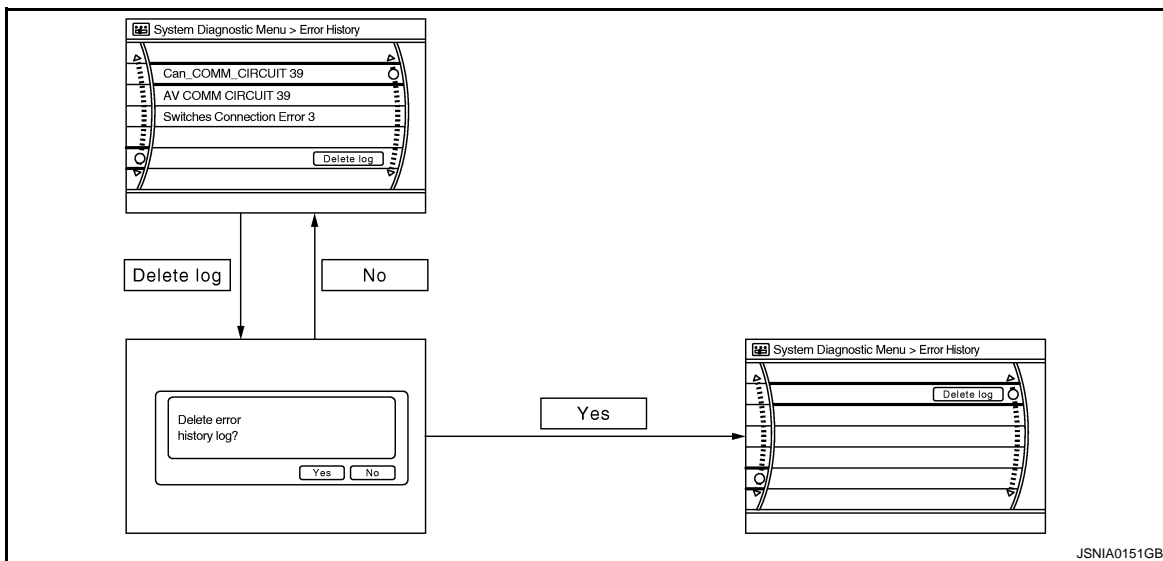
System Diagnostic Menu > Error History

Can_COMM_CIRCUIT 39

AV COMM CIRCUIT 39

Switches Connection Error 3

Delete log

Delete log

No

Delete error history log?

Yes

No

Yes

System Diagnostic Menu > Error History

Delete log

JSNIA0151GB